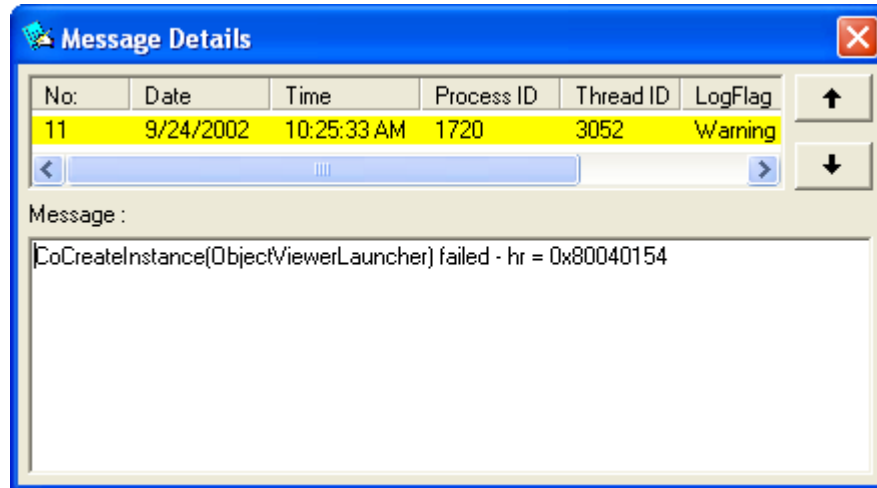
Message Details

| No: | Date | Time | Process ID | Thread ID | LogFlag |
|---|---|---|---|---|---|
| 11 | 9/24/2002 | 10:25:33 AM | 1720 | 3052 | Warning |

Message :

CoCreateInstance(ObjectViewerLauncher) failed - hr = 0x80040154